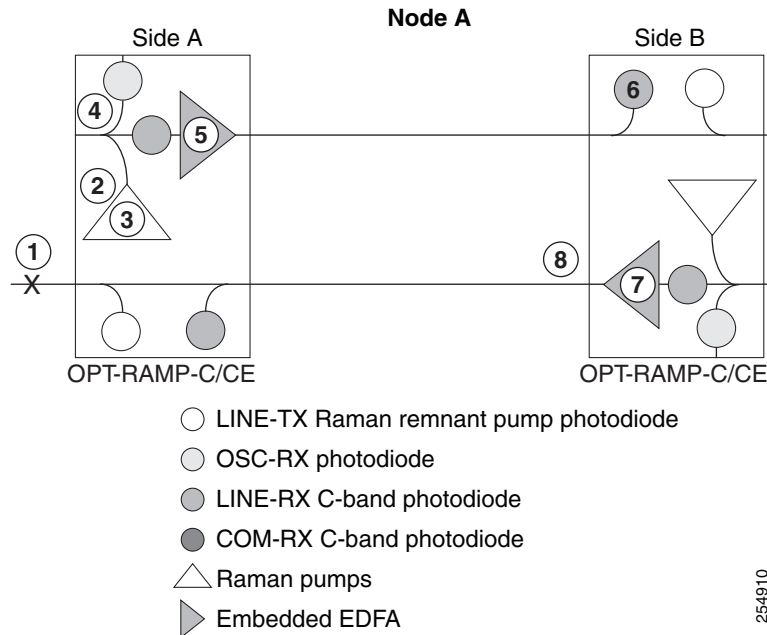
Node A

Side A

Side B

4

5

6

2

3

1

X

8

7

OPT-RAMP-C/CE

OPT-RAMP-C/CE

LINE-TX Raman remnant pump photodiode

OSC-RX photodiode

LINE-RX C-band photodiode

COM-RX C-band photodiode

Raman pumps

Embedded EDFA

254910